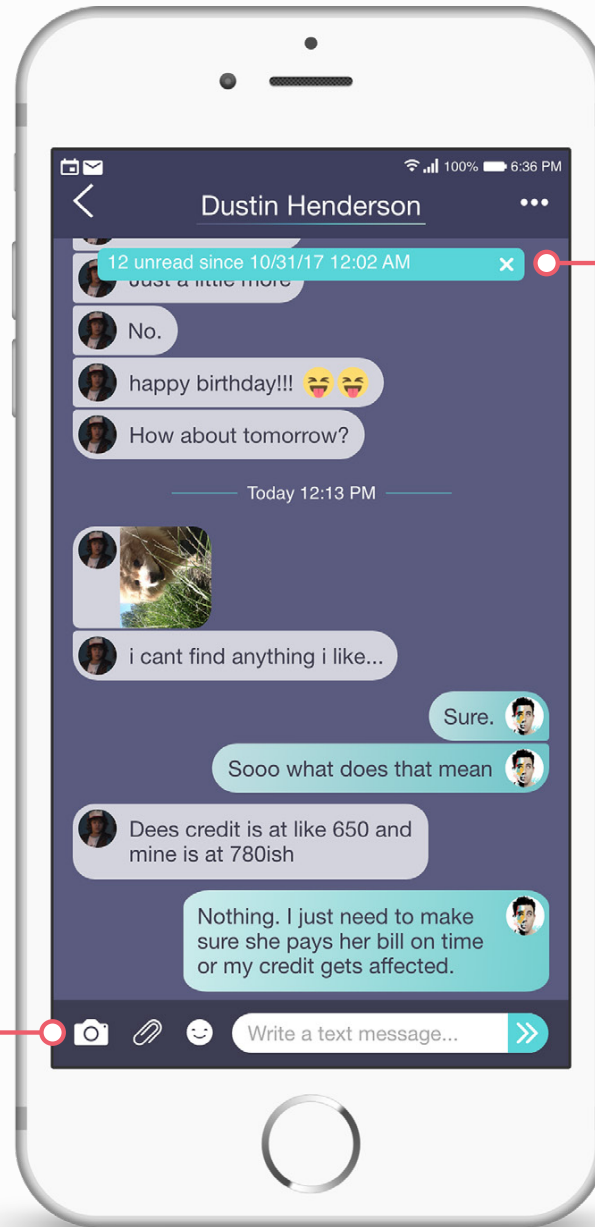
100% 6:36 PM

Dustin Henderson

12 unread since 10/31/17 12:02 AM

Just a little more

No.

happy birthday!!! 😝😝

How about tomorrow?

Today 12:13 PM

i cant find anything i like...

Sure.

Sooo what does that mean

Dees credit is at like 650 and mine is at 780ish

Nothing. I just need to make sure she pays her bill on time or my credit gets affected.

Write a text message...